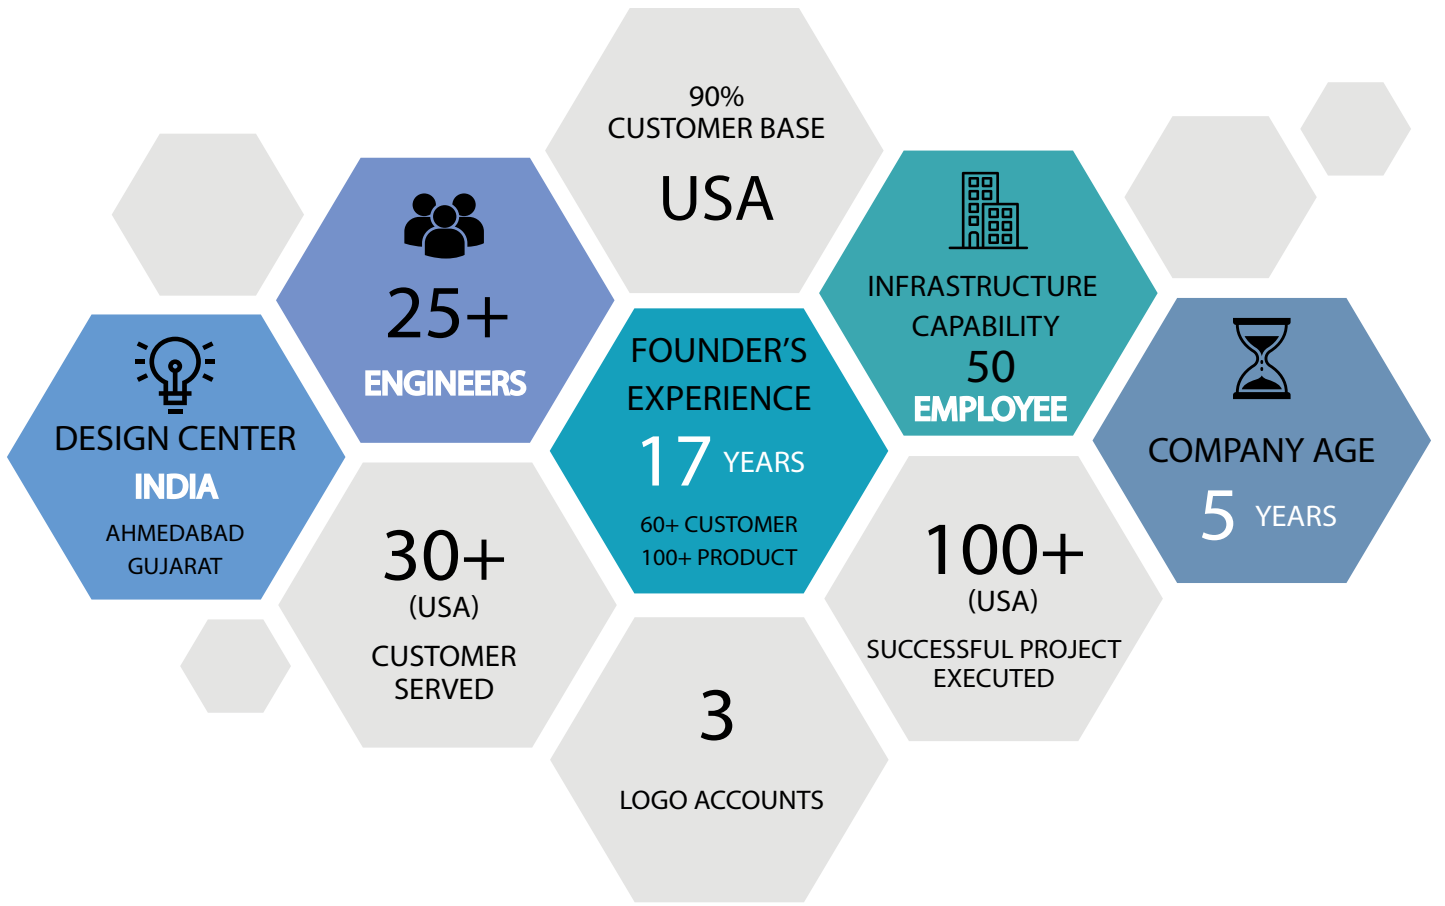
90%
CUSTOMER BASE
USA

25+
ENGINEERS

INFRASTRUCTURE CAPABILITY
50
EMPLOYEE

DESIGN CENTER
INDIA
AHMEDABAD
GUJARAT

FOUNDER'S EXPERIENCE
17 YEARS
60+ CUSTOMER
100+ PRODUCT

COMPANY AGE
5 YEARS

30+
(USA)
CUSTOMER SERVED

100+
(USA)
SUCCESSFUL PROJECT EXECUTED

3
LOGO ACCOUNTS